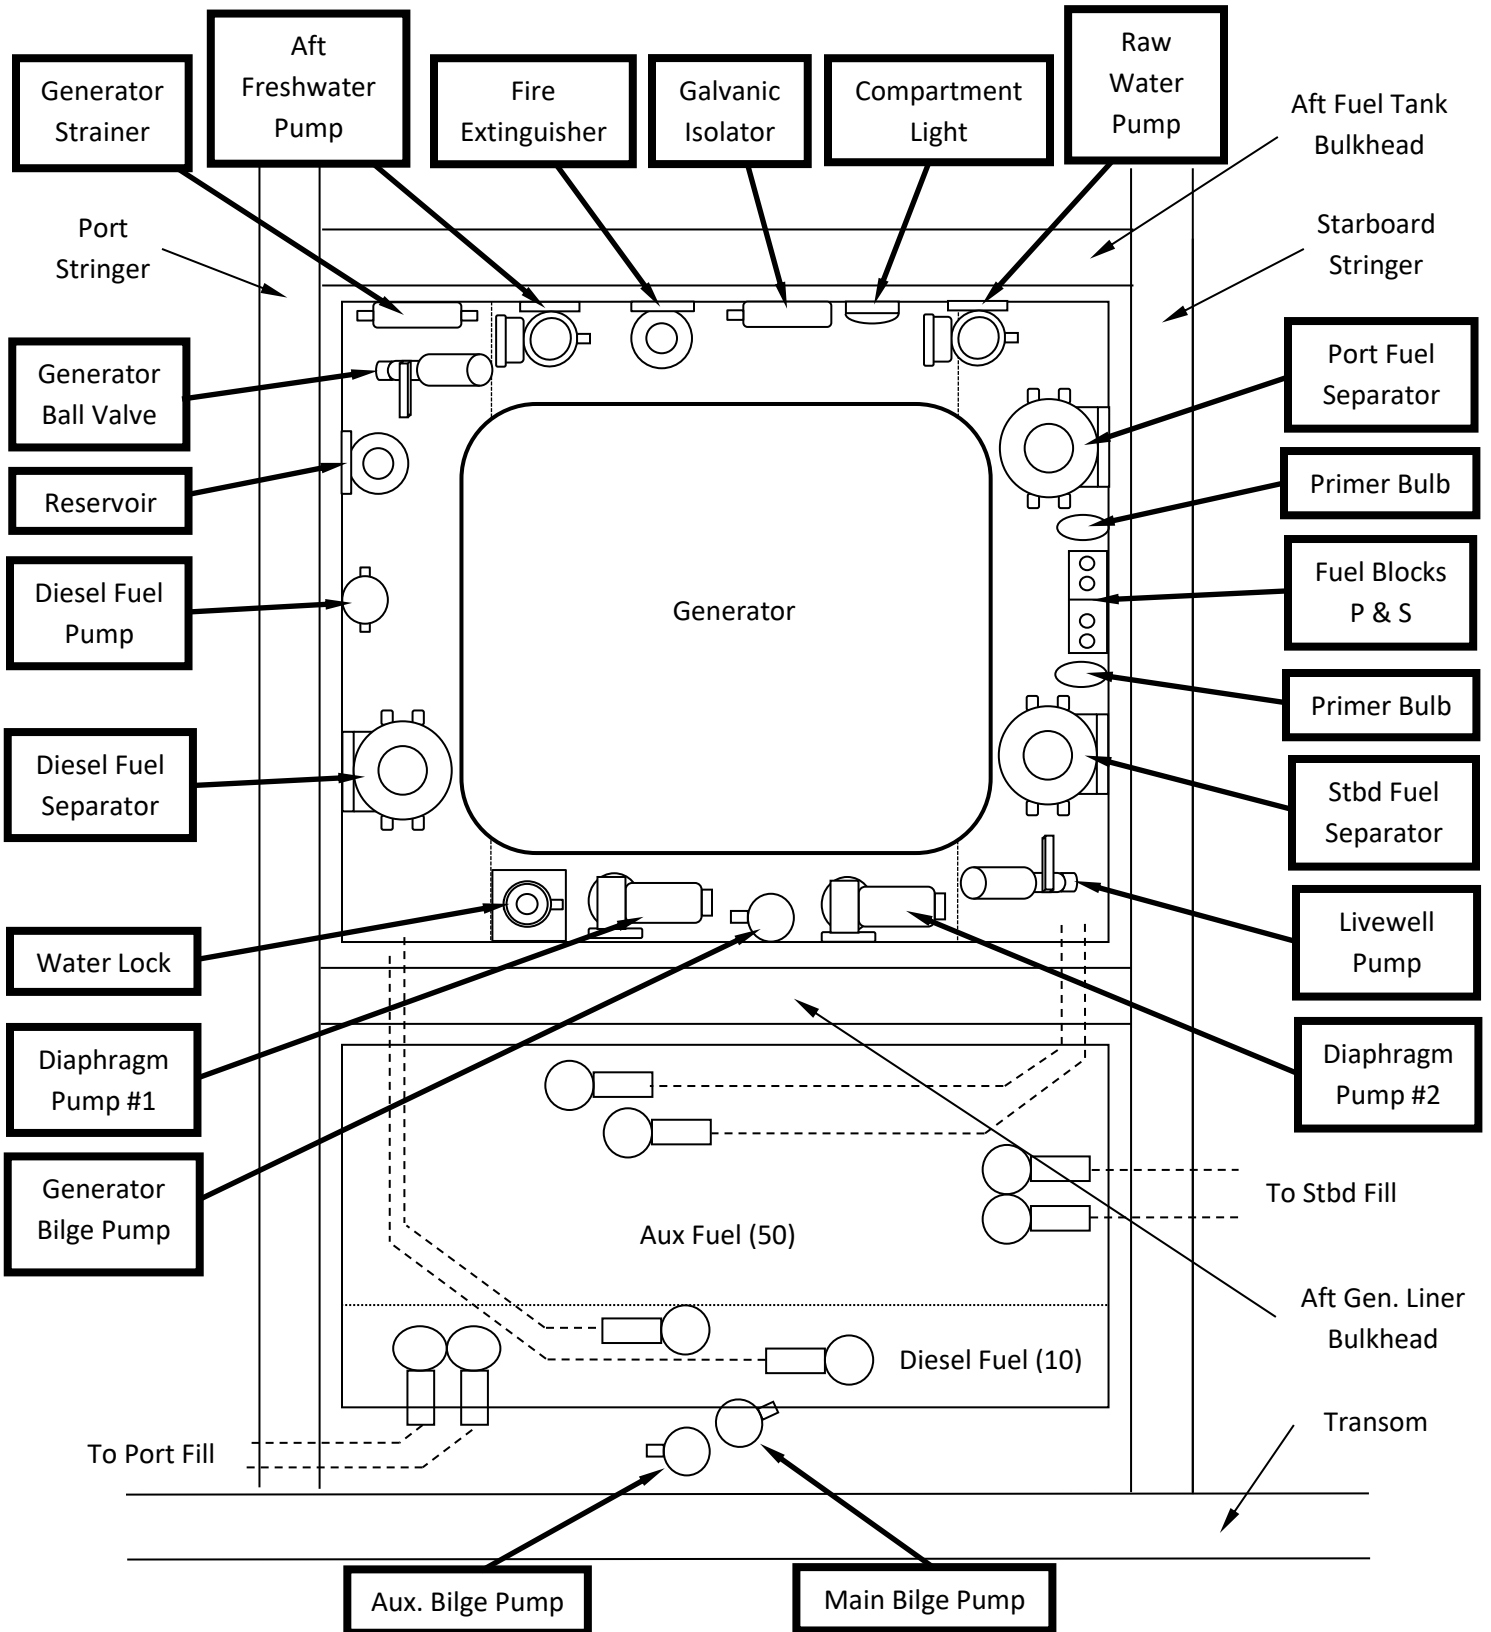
Generator Strainer

Aft Freshwater Pump

Fire Extinguisher

Galvanic Isolator

Compartment Light

Raw Water Pump

Aft Fuel Tank Bulkhead

Port Stringer

Starboard Stringer

Generator Ball Valve

Port Fuel Separator

Reservoir

Primer Bulb

Diesel Fuel Pump

Fuel Blocks P & S

Generator

Primer Bulb

Diesel Fuel Separator

Stbd Fuel Separator

Livewell Pump

Water Lock

Diaphragm Pump #1

Diaphragm Pump #2

Generator Bilge Pump

To Stbd Fill

Aux Fuel (50)

Aft Gen. Liner Bulkhead

Diesel Fuel (10)

Transom

To Port Fill

Aux. Bilge Pump

Main Bilge Pump